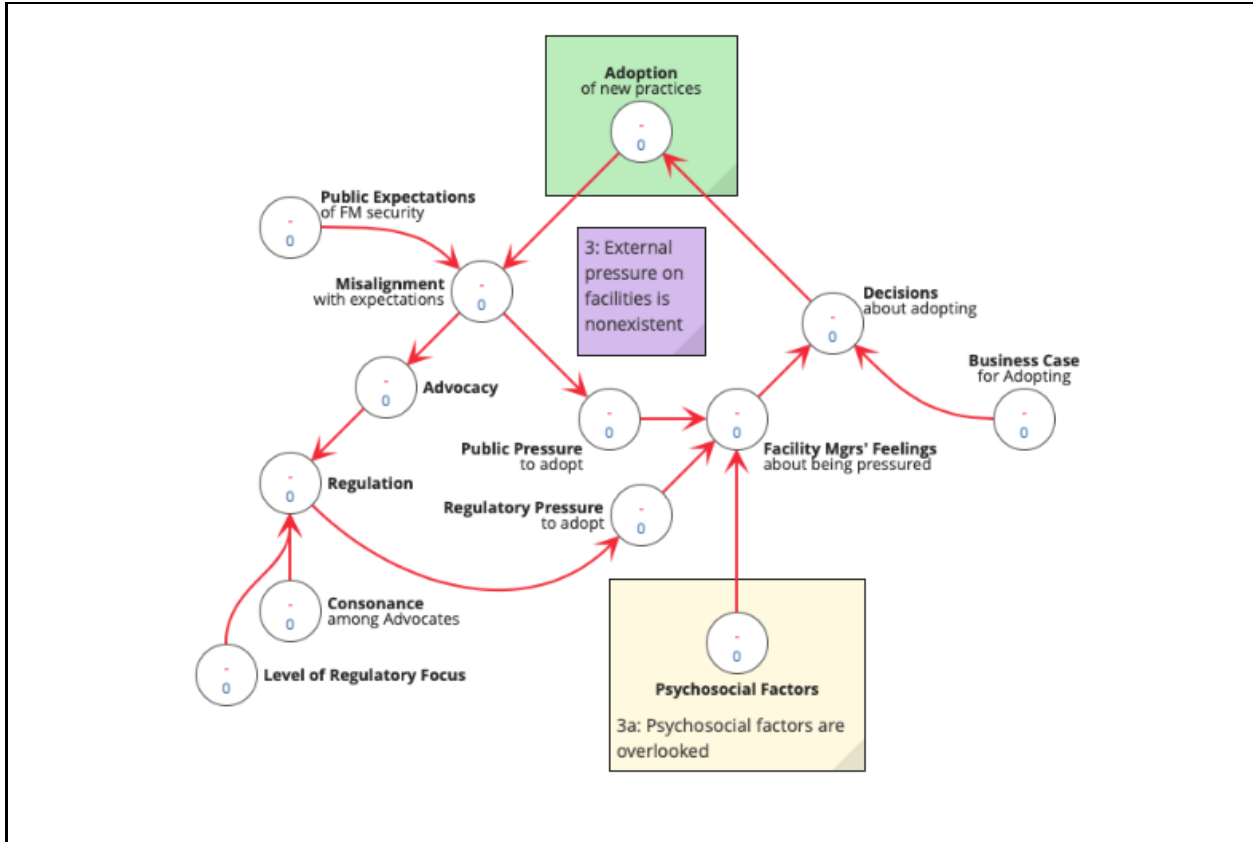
Adoption
of new practices
-
0

Public Expectations
of FM security
-
0

3: External pressure on facilities is nonexistent

Misalignment
with expectations
-
0

Decisions
about adopting
-
0

Business Case
for Adopting
-
0

-
0
Advocacy

-
0
Public Pressure
to adopt

-
0
Facility Mgrs' Feelings
about being pressured

-
0
Regulation

Regulatory Pressure
to adopt
-
0

-
0
Consonance
among Advocates

-
0
Level of Regulatory Focus

-
0
Psychosocial Factors
3a: Psychosocial factors are overlooked